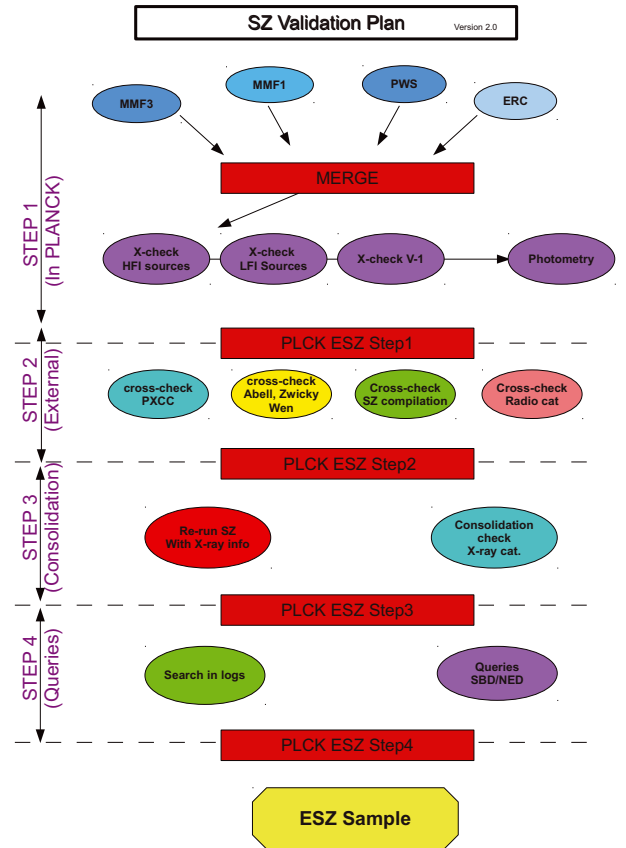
SZ Validation Plan Version 2.0

MMF3
MMF1
PWS
ERC

MERGE

STEP 1 (In PLANCK)

X-check HFI sources
X-check LFI Sources
X-check V-1
Photometry

PLCK ESZ Step1

STEP 2 (External)

cross-check PXCC
cross-check Abell, Zwicky Wen
Cross-check SZ compilation
Cross-check Radio cat

PLCK ESZ Step2

STEP 3 (Consolidation)

Re-run SZ With X-ray info
Consolidation check X-ray cat.

PLCK ESZ Step3

STEP 4 (Queries)

Search in logs
Queries SBD/NED

PLCK ESZ Step4

ESZ Sample